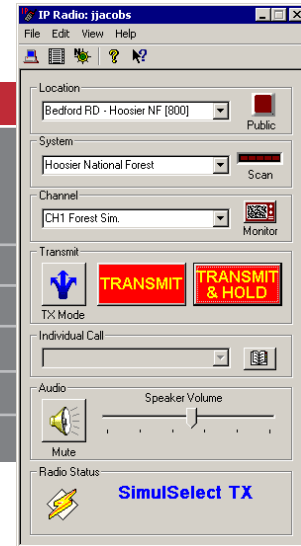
IP Radio: jjacobs

File Edit View Help

Location

Bedford RD - Hoosier NF [800]

Public

System

Hoosier National Forest

Scan

Channel

CH1 Forest Sim.

Monitor

Transmit

TX Mode

TRANSMIT

TRANSMIT & HOLD

Individual Call

Audio

Speaker Volume

Mute

Radio Status

SimulSelect TX